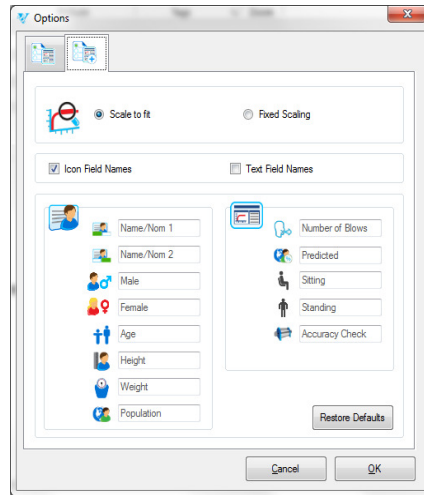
Options

Scale to fit

Fixed Scaling

Icon Field Names

Text Field Names

Name/Nom 1

Name/Nom 2

Male

Female

Age

Height

Weight

Population

Number of Blows

Predicted

Sitting

Standing

Accuracy Check

Restore Defaults

Cancel

OK